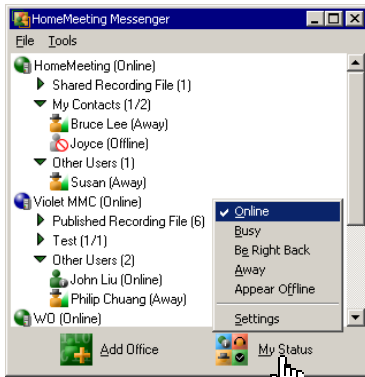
HomeMeeting Messenger
File Tools
HomeMeeting (Online)
Shared Recording File (1)
My Contacts (1/2)
Bruce Lee (Away)
Joyce (Offline)
Other Users (1)
Susan (Away)
Violet MMC (Online)
Published Recording File (6)
Test (1/1)
Other Users (2)
John Liu (Online)
Philip Chuang (Away)
WO (Online)
✓ Online
Busy
Be Right Back
Away
Appear Offline
Settings
Add Office
My Status